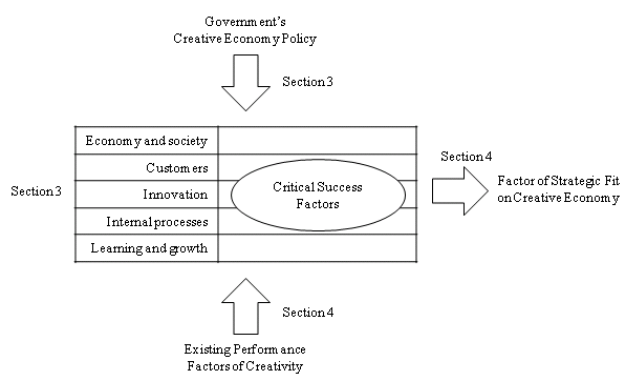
Government's
Creative Economy Policy

Section3

Economy and society
Customers
Innovation
Internal processes
Learning and growth

Section3

Critical Success
Factors

Section4

Factor of Strategic Fit
on Creative Economy

Section4

Existing Performance
Factors of Creativity